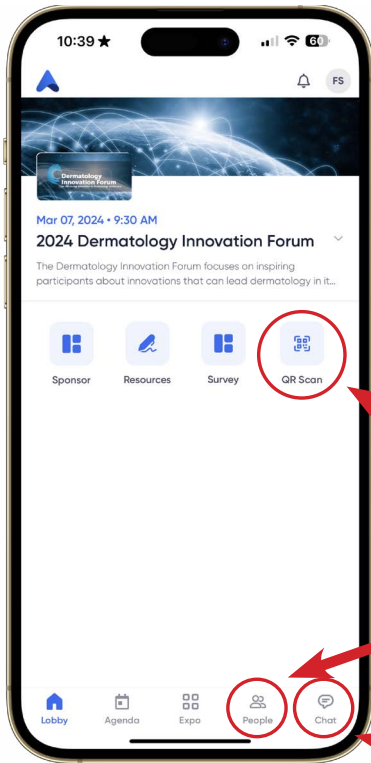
10:39 ★

60

FS

Dermatology Innovation Forum

Mar 07, 2024 • 9:30 AM

2024 Dermatology Innovation Forum

The Dermatology Innovation Forum focuses on inspiring participants about innovations that can lead dermatology in it...

Sponsor

Resources

Survey

QR Scan

Lobby

Agenda

Expo

People

Chat